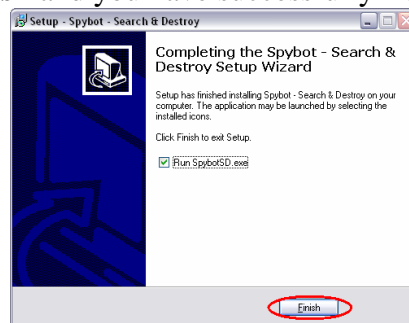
Setup - Spybot - Search & Destroy

Completing the Spybot - Search & Destroy Setup Wizard

Setup has finished installing Spybot - Search & Destroy on your computer. The application may be launched by selecting the installed icons.

Click Finish to exit Setup.

Run SpybotSD.exe

Finish